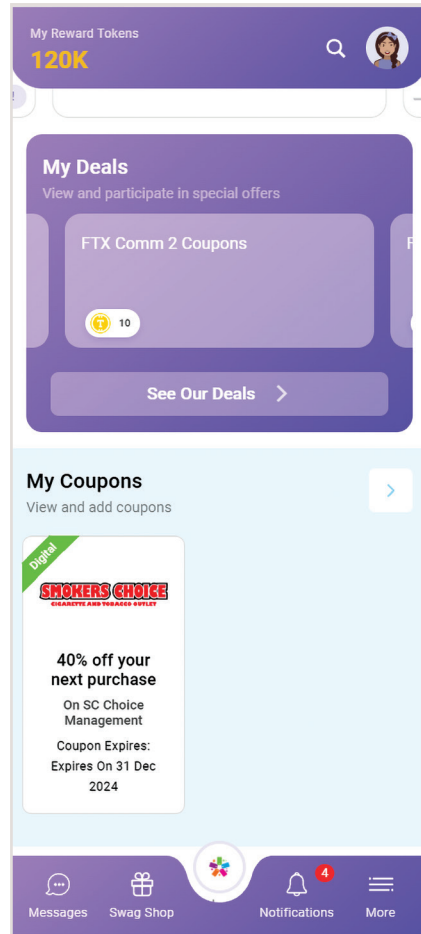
My Reward Tokens
120K

My Deals
View and participate in special offers

FTX Comm 2 Coupons
10

See Our Deals

My Coupons
View and add coupons

Digital
SMOKERS CHOICE
CIGARETTE AND TOBACCO OUTLET

40% off your next purchase
On SC Choice Management
Coupon Expires: Expires On 31 Dec 2024

Messages
Swag Shop
4
Notifications
More